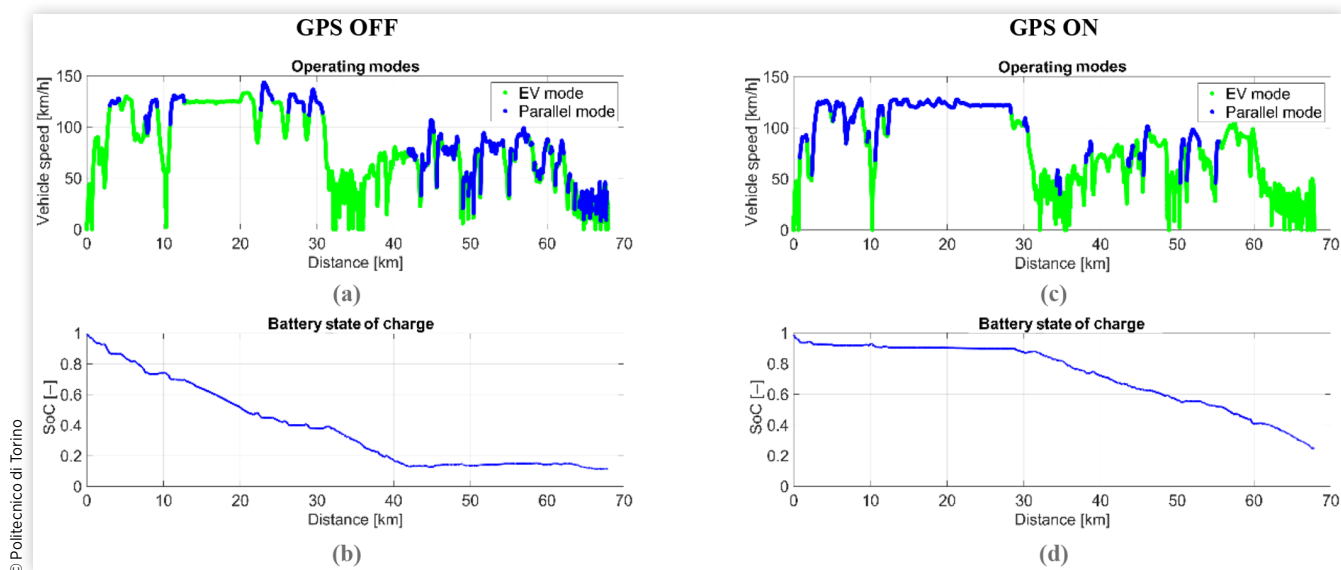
GPS OFF

Operating modes

EV mode
Parallel mode

Vehicle speed [km/h]

150
100
50
0

0 10 20 30 40 50 60 70

Distance [km]

(a)

Battery state of charge

SoC [–]

1
0.8
0.6
0.4
0.2
0

0 10 20 30 40 50 60 70

Distance [km]

(b)

GPS ON

Operating modes

EV mode
Parallel mode

Vehicle speed [km/h]

150
100
50
0

0 10 20 30 40 50 60 70

Distance [km]

(c)

Battery state of charge

SoC [–]

1
0.8
0.6
0.4
0.2
0

0 10 20 30 40 50 60 70

Distance [km]

(d)

© Politecnico di Torino